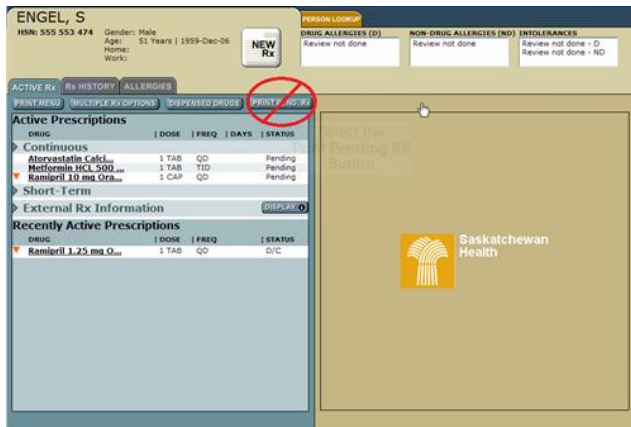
ENGEL, S
HSN: 555 553 474 Gender: Male
Age: 51 Years | 1959-Dec-06
Home:
Work:

NEW Rx

PERSON LOOKUP

DRUG ALLERGIES (D)
Review not done

NON-DRUG ALLERGIES (ND)
Review not done

INTOLERANCES
Review not done - D
Review not done - ND

ACTIVE Rx | Rx HISTORY | ALLERGIES

PRINT MENU | MULTIPLE Rx OPTIONS | DISPENSED DRUGS | PRINT PEND. RX

Active Prescriptions

| DRUG | DOSE | FREQ | DAYS | STATUS |
|---|---|---|---|---|
| Continuous | | | | |
| Atorvastatin Calci... | 1 TAB | QD | | Pending |
| Metformin HCL 500 ... | 1 TAB | TID | | Pending |
| Ramipril 10 mg Ora... | 1 CAP | QD | | Pending |

Short-Term

External Rx Information DISPLAY

Recently Active Prescriptions

| DRUG | DOSE | FREQ | STATUS |
|---|---|---|---|
| Ramipril 1.25 mg O... | 1 TAB | QD | D/C |

Select the Print Pending RX Button

Saskatchewan Health